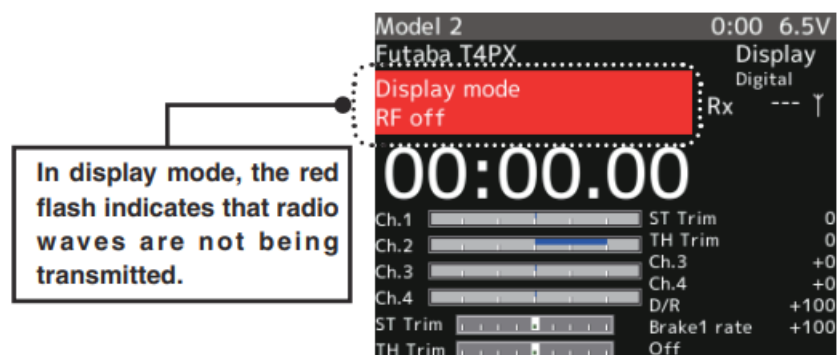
In display mode, the red flash indicates that radio waves are not being transmitted.

Model 2
0:00 6.5V
Futaba T4PX
Display
Digital
Display mode
RF off
Rx
---
00:00.00

| Ch.1 | ST Trim | 0 |
|---|---|---|
| Ch.2 | TH Trim | 0 |
| Ch.3 | Ch.3 | +0 |
| Ch.4 | Ch.4 | +0 |
| | D/R | +100 |
| ST Trim | Brake1 rate | +100 |
| TH Trim | Off | |